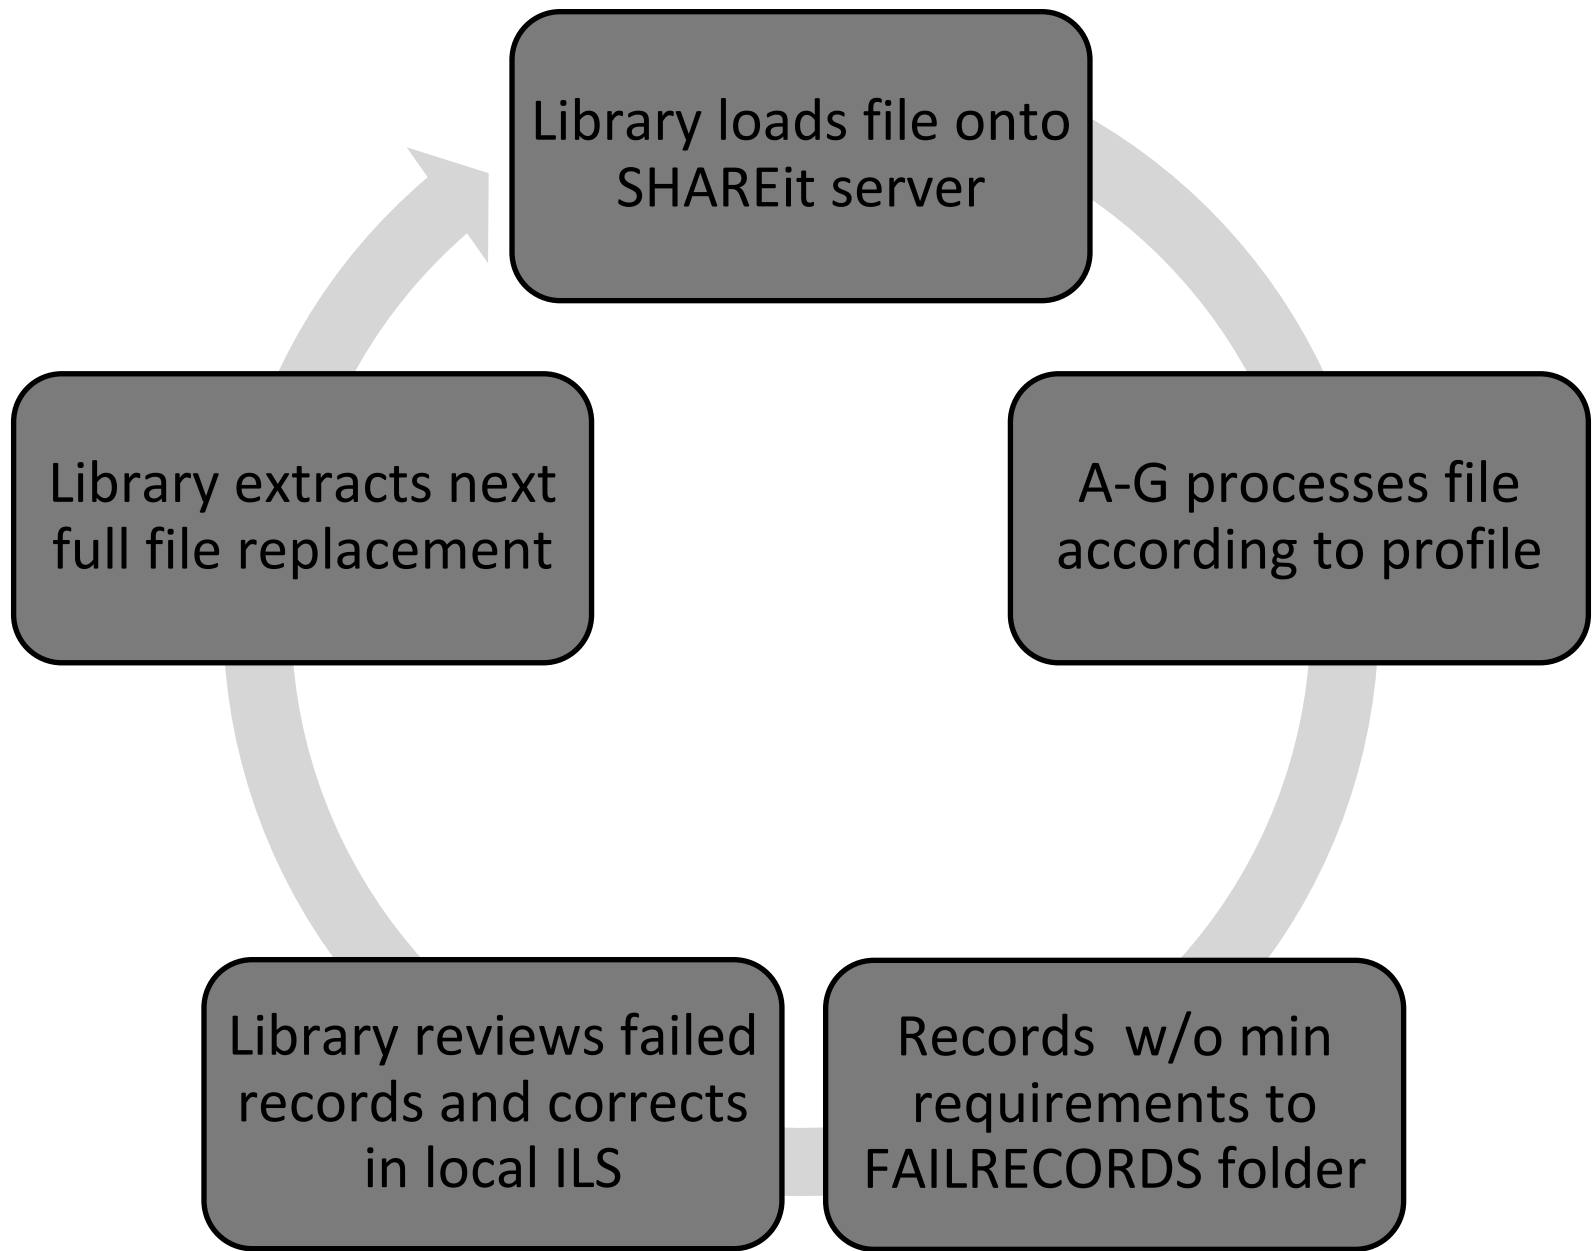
Library loads file onto SHAREit server

A-G processes file according to profile

Records  w/o min requirements to FAILRECORDS folder

Library reviews failed records and corrects in local ILS

Library extracts next full file replacement